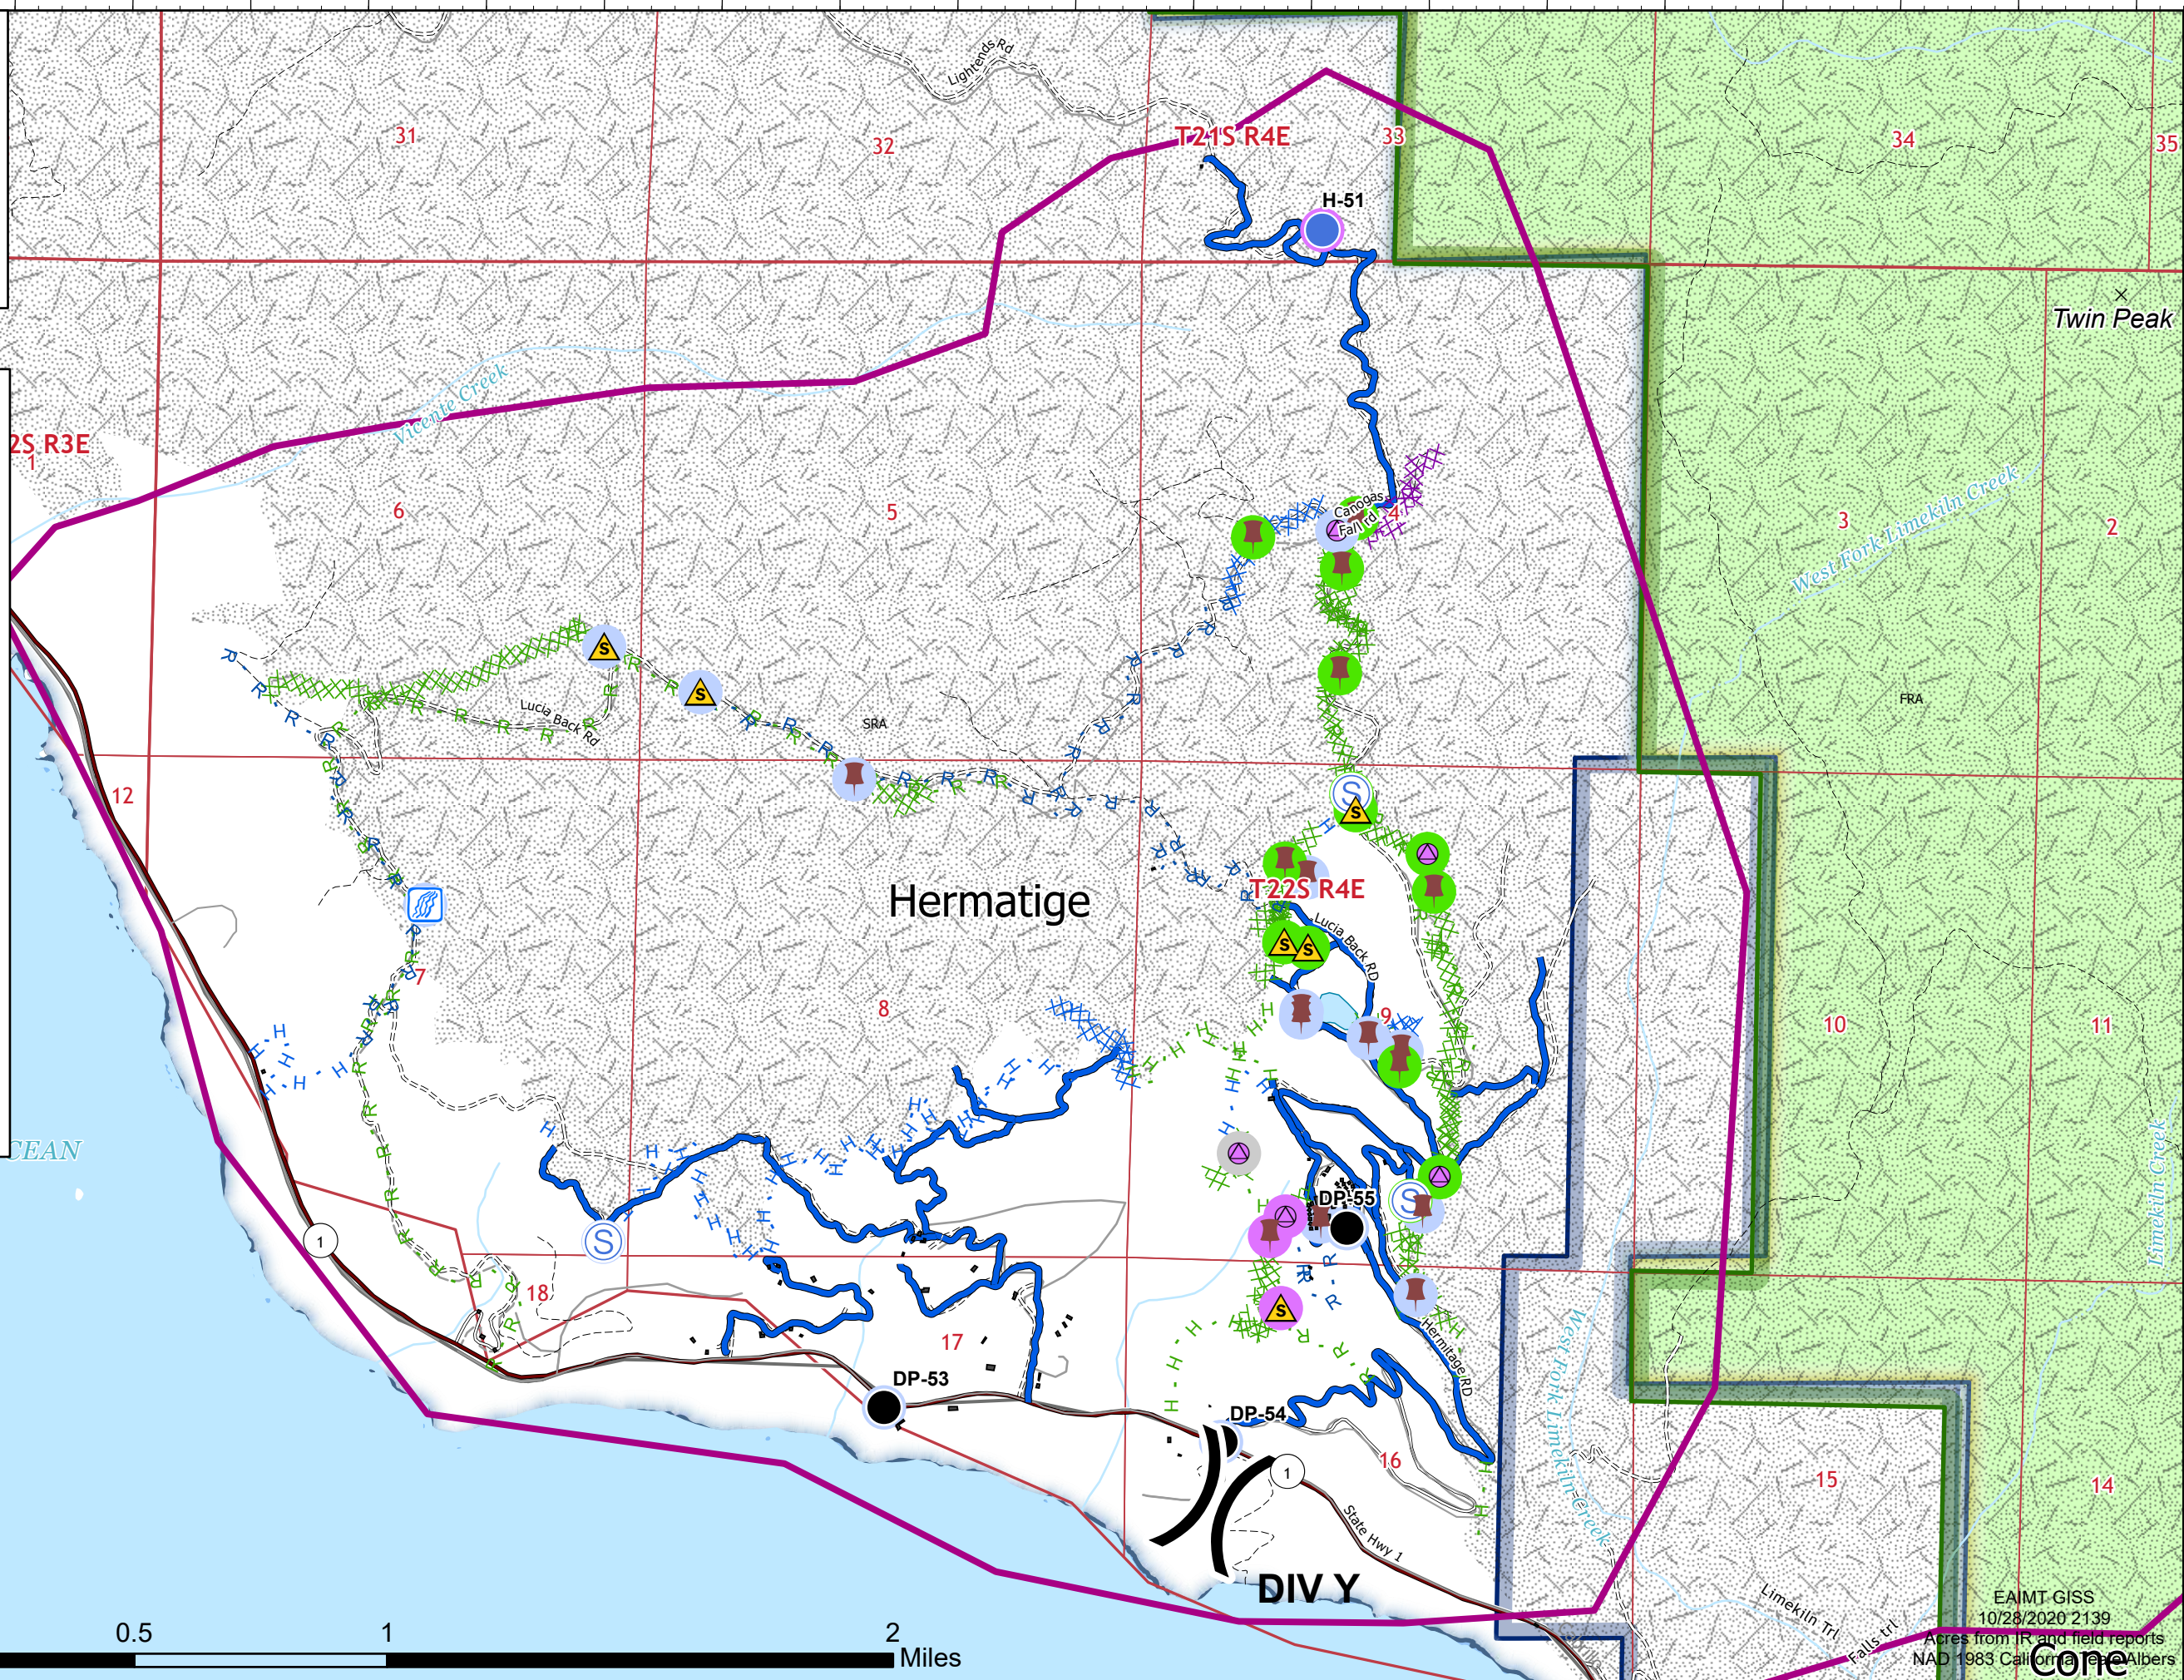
Lightends Rd
31
32
T21S R4E
33
34
35
H-51
Twin Peak
Vicente Creek
2S R3E
1
6
5
Canogas Fall Trl
4
3
2
West Fork Limekiln Creek
Lucia Back Rd
SRA
FRA
12
Hermatige
T22S R4E
Lucia Back RD
7
8
9
10
11
CEAN
Limekiln Creek
1
DP-55
18
17
Hermitage RD
DP-53
DP-54
West Fork Limekiln Creek
15
14
16
1
State Hwy 1
DIV Y
Limekiln Trl
Falls trl
0.5
1
2
Miles
EAIMT GISS
10/28/2020 2139
Acres from IR and field reports
NAD 1983 California Teale Albers
Cone